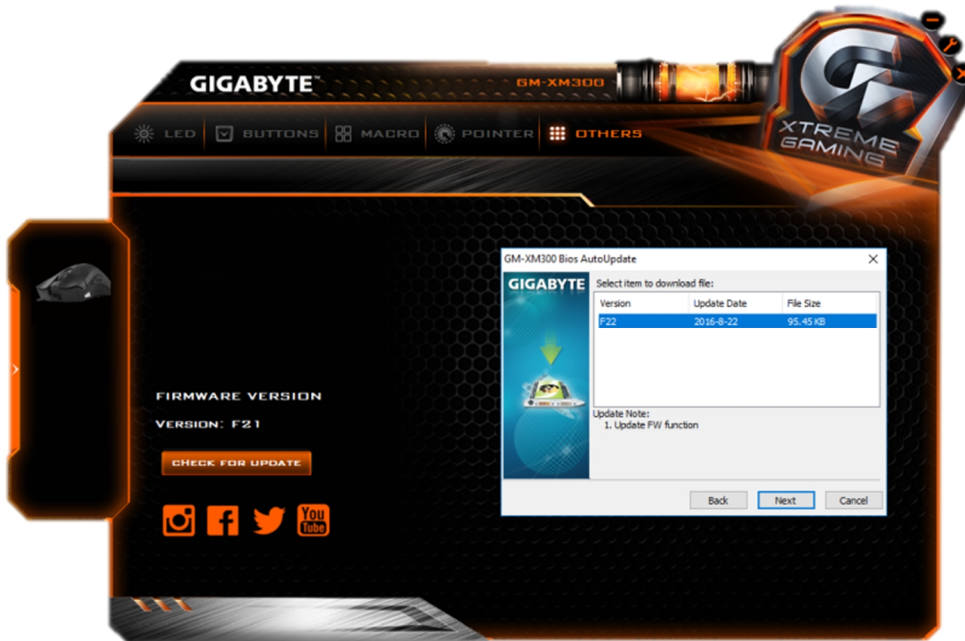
GIGABYTE

GM-XM300

XTREME GAMING

LED BUTTONS MACRO POINTER OTHERS

FIRMWARE VERSION

VERSION: F21

CHECK FOR UPDATE

You Tube

GM-XM300 Bios AutoUpdate

GIGABYTE

Select item to download file:

| Version | Update Date | File Size |
|---|---|---|
| F22 | 2016-8-22 | 95.45 KB |

Update Note:
1. Update FW function

Back Next Cancel